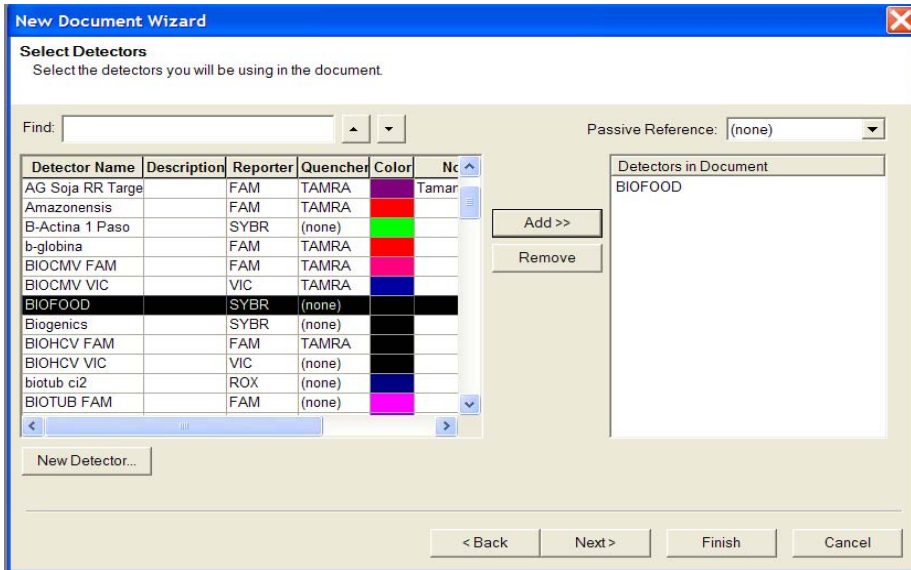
New Document Wizard

Select Detectors
Select the detectors you will be using in the document.

Find:

Passive Reference: (none)

| Detector Name | Description | Reporter | Quencher | Color | No |
|---|---|---|---|---|---|
| AG Soja RR Targe | | FAM | TAMRA | | Tamar |
| Amazonensis | | FAM | TAMRA | | |
| B-Actina 1 Paso | | SYBR | (none) | | |
| b-globina | | FAM | TAMRA | | |
| BIOCMV FAM | | FAM | TAMRA | | |
| BIOCMV VIC | | VIC | TAMRA | | |
| BIOFOOD | | SYBR | (none) | | |
| Biogenics | | SYBR | (none) | | |
| BIOHCV FAM | | FAM | TAMRA | | |
| BIOHCV VIC | | VIC | (none) | | |
| biotub ci2 | | ROX | (none) | | |
| BIOTUB FAM | | FAM | (none) | | |

Add >>

Remove

Detectors in Document
BIOFOOD

New Detector...

< Back

Next >

Finish

Cancel